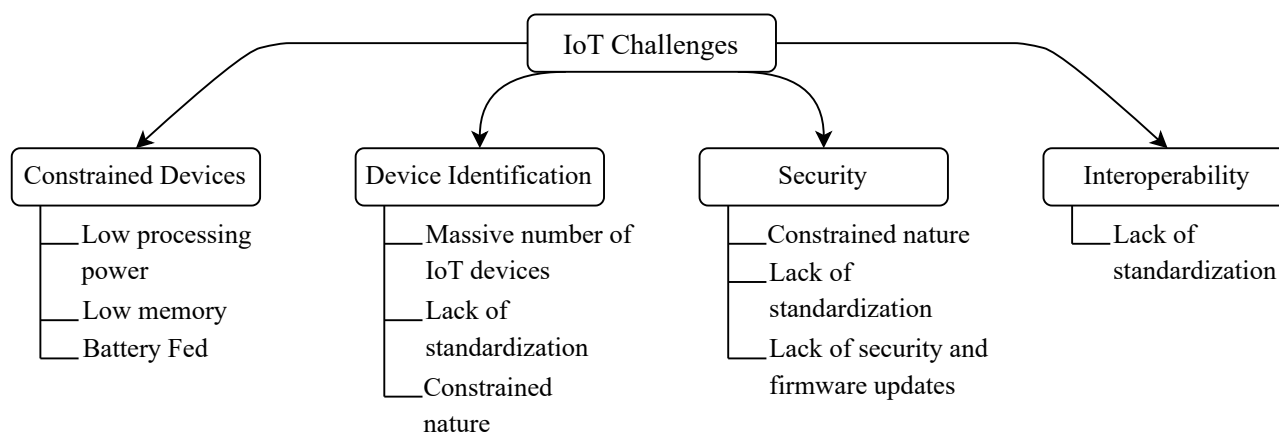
IoT Challenges

Constrained Devices
Low processing power
Low memory
Battery Fed

Device Identification
Massive number of IoT devices
Lack of standardization
Constrained nature

Security
Constrained nature
Lack of standardization
Lack of security and firmware updates

Interoperability
Lack of standardization